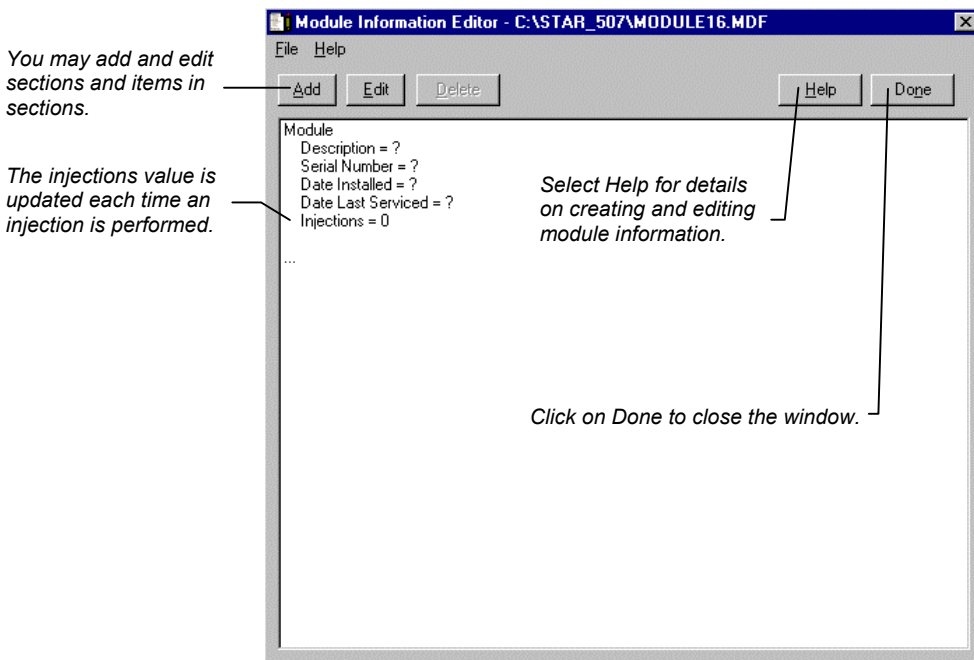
Module Information Editor - C:\STAR_507\MODULE16.MDF

File Help

Add Edit Delete Help Done

You may add and edit sections and items in sections.

Module
Description = ?
Serial Number = ?
Date Installed = ?
Date Last Serviced = ?
Injections = 0
...

The injections value is updated each time an injection is performed.

Select Help for details on creating and editing module information.

Click on Done to close the window.